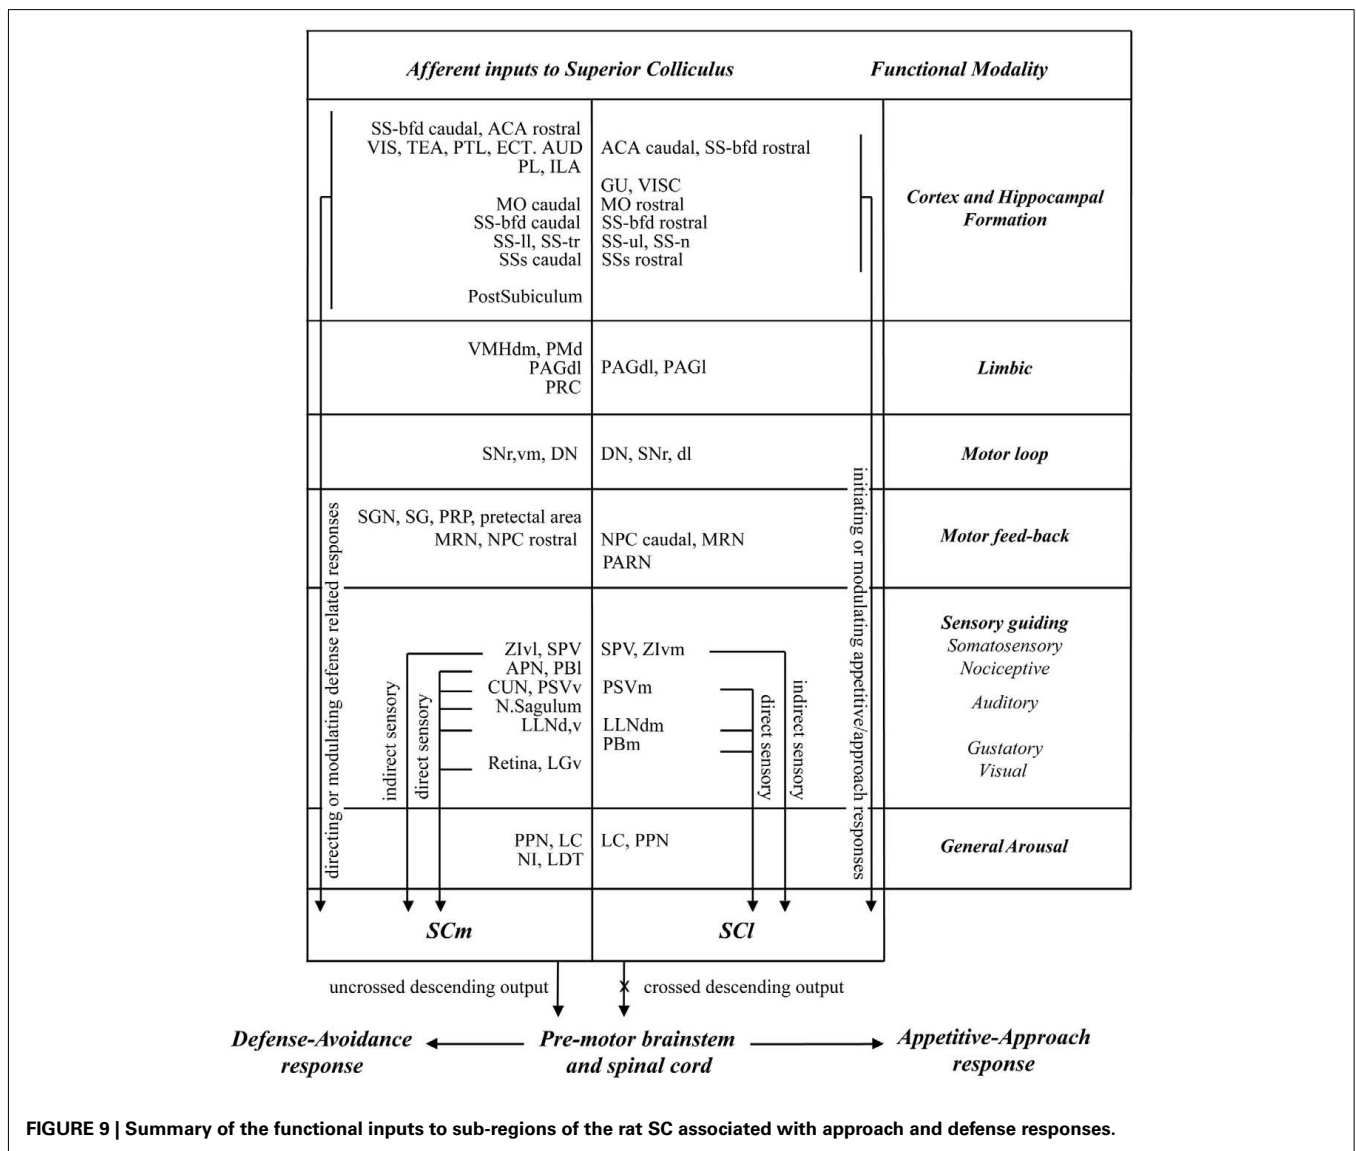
Afferent inputs to Superior Colliculus

Functional Modality

SS-bfd caudal, ACA rostral
VIS, TEA, PTL, ECT. AUD
PL, ILA

MO caudal
SS-bfd caudal
SS-ll, SS-tr
SSs caudal

PostSubiculum

ACA caudal, SS-bfd rostral

GU, VISC
MO rostral
SS-bfd rostral
SS-ul, SS-n
SSs rostral

Cortex and Hippocampal Formation

VMHdm, PMd
PAGdl
PRC

PAGdl, PAGl

Limbic

SNr,vm, DN

DN, SNr, dl

Motor loop

SGN, SG, PRP, pretectal area
MRN, NPC rostral

NPC caudal, MRN
PARN

Motor feed-back

ZIvl, SPV
APN, PBl
CUN, PSVv
N.Sagulum
LLNd,v
Retina, LGv

SPV, ZIvm
PSVm
LLNdm
PBm

Sensory guiding
Somatosensory
Nociceptive
Auditory
Gustatory
Visual

PPN, LC
NI, LDT

LC, PPN

General Arousal

directing or modulating defense related responses

indirect sensory

direct sensory

direct sensory

indirect sensory

initiating or modulating appetitive/approach responses

SCm

SCl

uncrossed descending output

crossed descending output

Defense-Avoidance response

Pre-motor brainstem and spinal cord

Appetitive-Approach response

FIGURE 9 | Summary of the functional inputs to sub-regions of the rat SC associated with approach and defense responses.